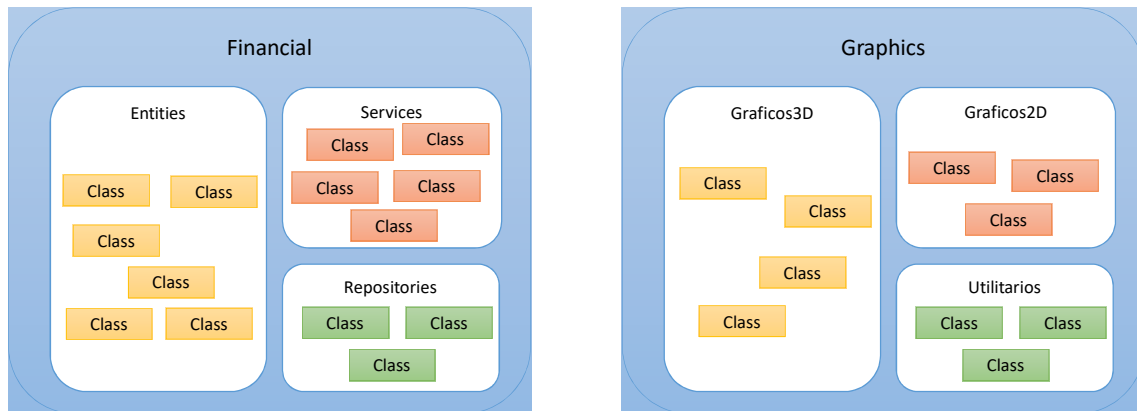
Financial

Entities

Class Class

Class

Class

Class Class

Services

Class Class

Class Class

Class

Repositories

Class Class

Class

Graphics

Graficos3D

Class

Class

Class

Class

Graficos2D

Class Class

Class

Utilitarios

Class Class

Class